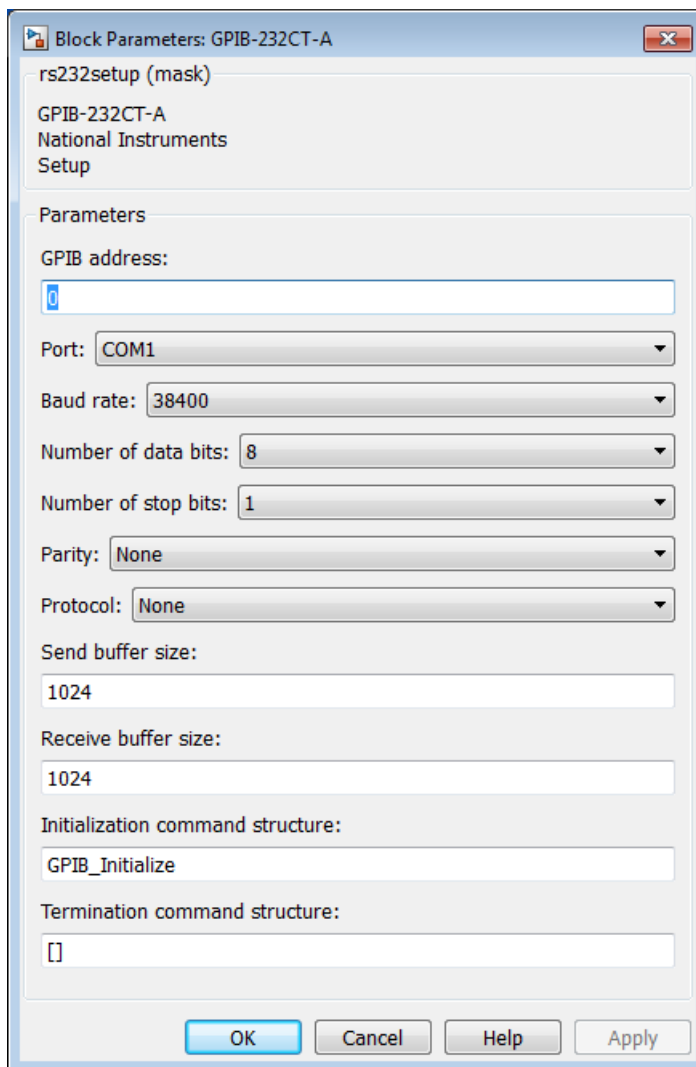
Block Parameters: GPIB-232CT-A

rs232setup (mask)

GPIB-232CT-A
National Instruments
Setup

Parameters

GPIB address:

0

Port: COM1

Baud rate: 38400

Number of data bits: 8

Number of stop bits: 1

Parity: None

Protocol: None

Send buffer size:

1024

Receive buffer size:

1024

Initialization command structure:

GPIB_Initialize

Termination command structure:

[]

OK Cancel Help Apply